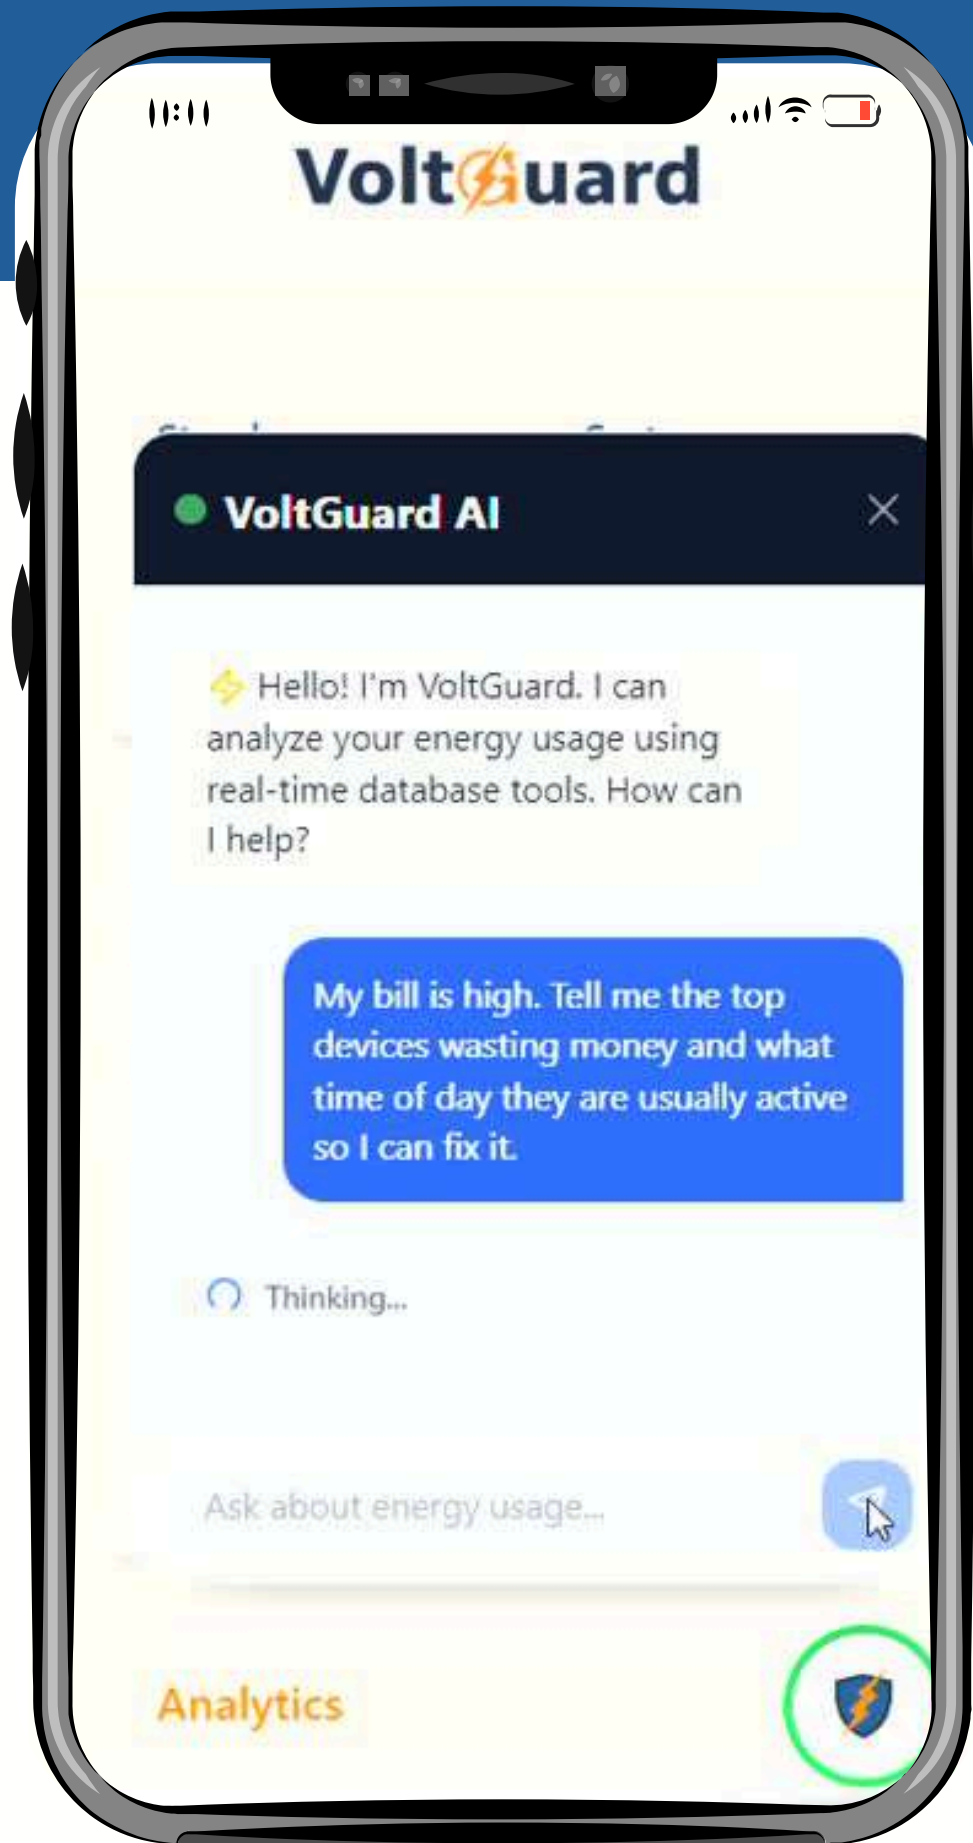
VoltGuard

VoltGuard AI

Hello! I'm VoltGuard. I can analyze your energy usage using real-time database tools. How can I help?

My bill is high. Tell me the top devices wasting money and what time of day they are usually active so I can fix it.

Thinking...

Ask about energy usage...

Analytics